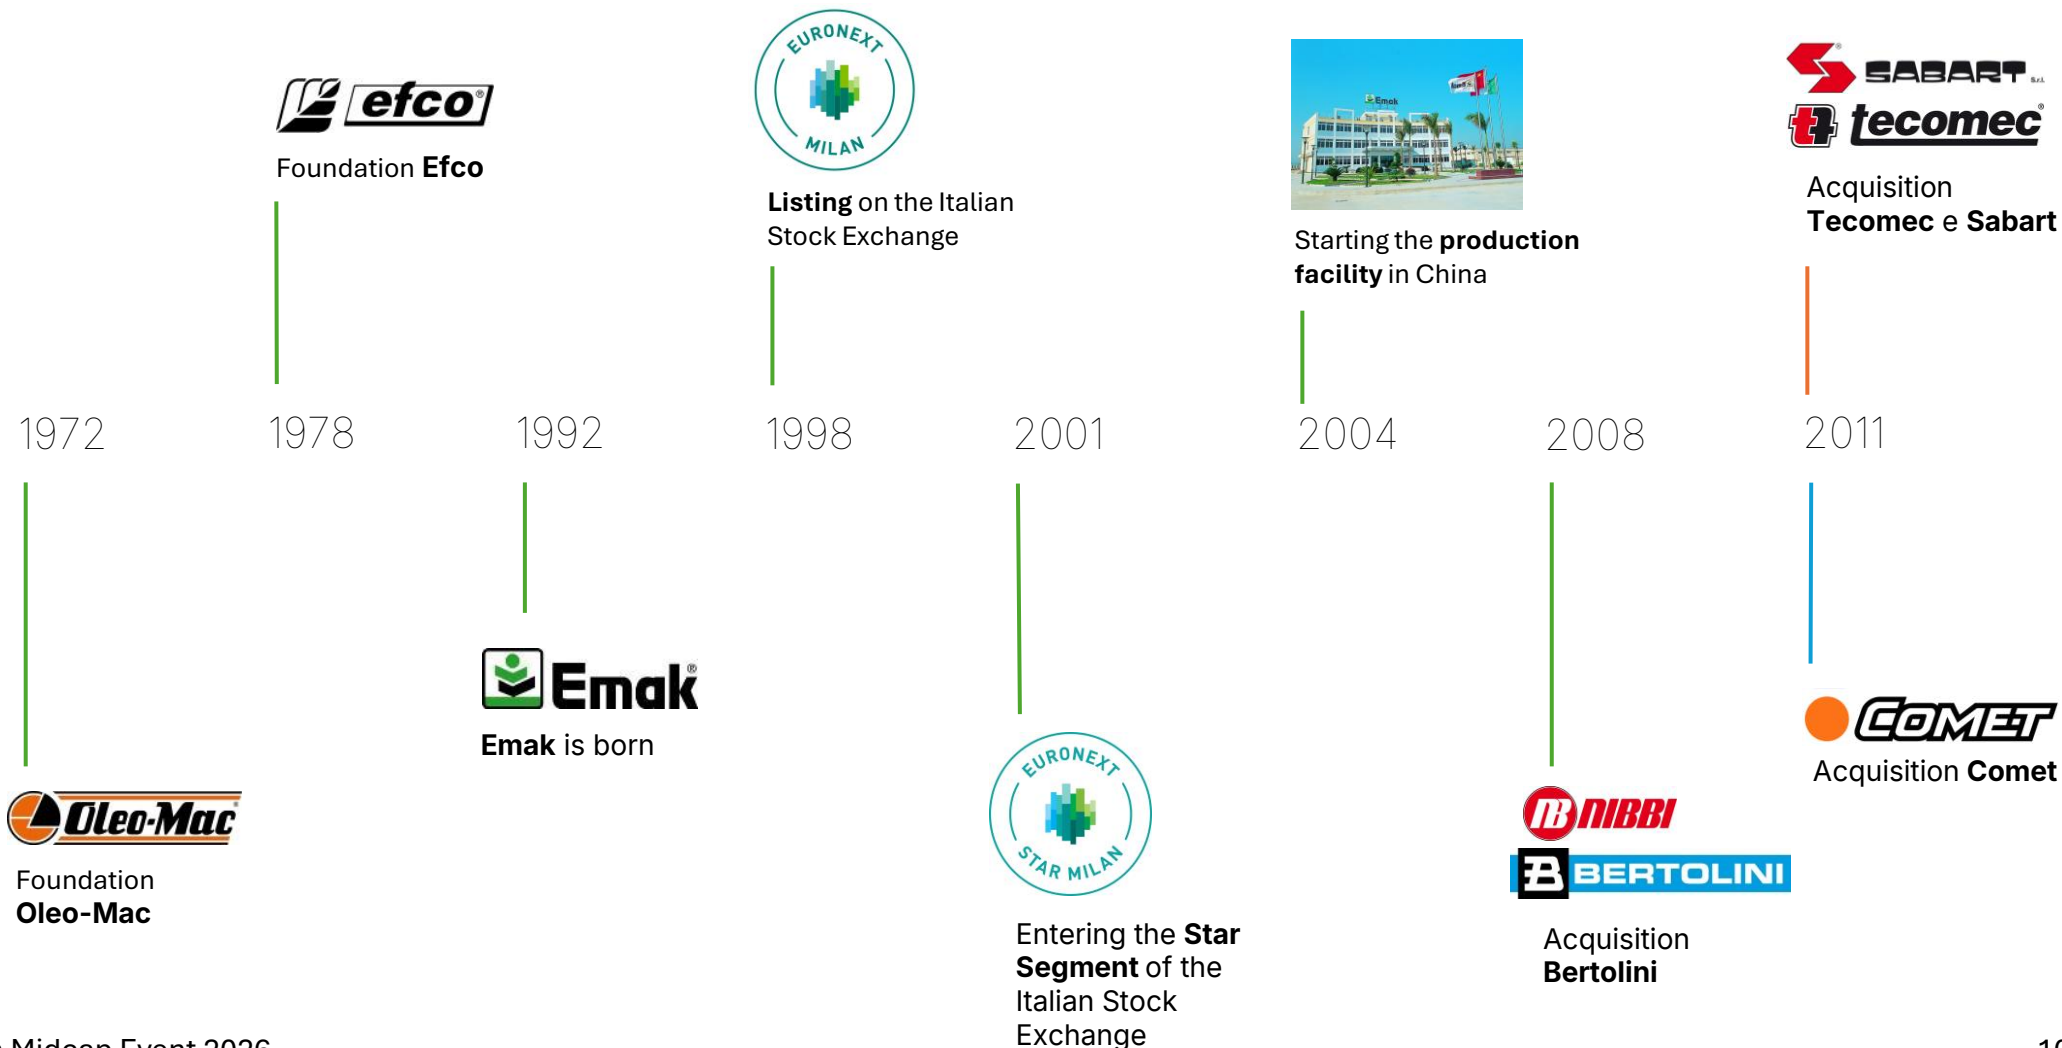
efco

Foundation **Efco**

EURONEXT MILAN

**Listing** on the Italian Stock Exchange

Emak

Starting the **production facility** in China

SABART

tecomec

Acquisition **Tecomec** e **Sabart**

1972 1978 1992 1998 2001 2004 2008 2011

Oleo-Mac

Foundation **Oleo-Mac**

Emak

**Emak** is born

EURONEXT STAR MILAN

Entering the **Star Segment** of the Italian Stock Exchange

NIBBI

BERTOLINI

Acquisition **Bertolini**

COMET

Acquisition **Comet**

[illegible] Midcap Event 2026

1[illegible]